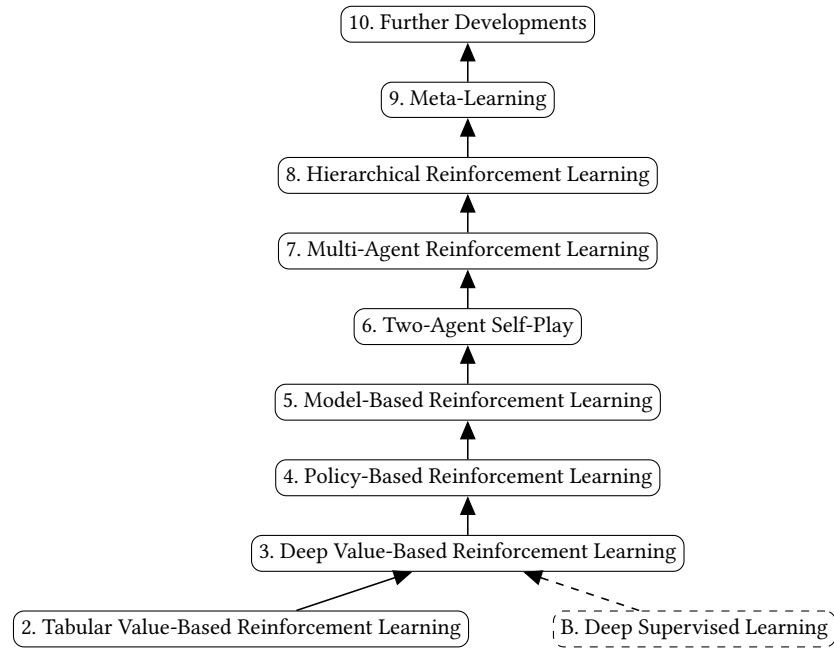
10. Further Developments

9. Meta-Learning

8. Hierarchical Reinforcement Learning

7. Multi-Agent Reinforcement Learning

6. Two-Agent Self-Play

5. Model-Based Reinforcement Learning

4. Policy-Based Reinforcement Learning

3. Deep Value-Based Reinforcement Learning

2. Tabular Value-Based Reinforcement Learning

B. Deep Supervised Learning